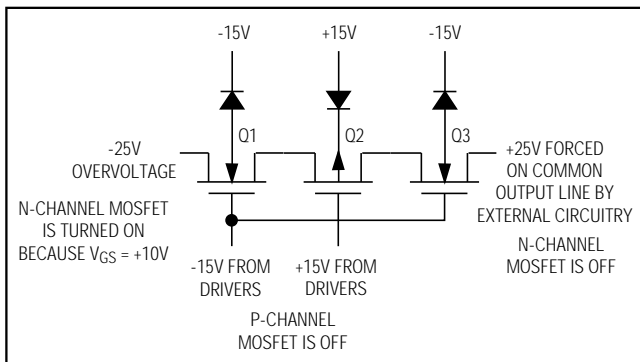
-15V

+15V

-15V

Q1

Q2

Q3

-25V OVERVOLTAGE

N-CHANNEL MOSFET IS TURNED ON BECAUSE $V_{GS}$ = +10V

+25V FORCED ON COMMON OUTPUT LINE BY EXTERNAL CIRCUITRY

N-CHANNEL MOSFET IS OFF

-15V FROM DRIVERS

+15V FROM DRIVERS

P-CHANNEL MOSFET IS OFF